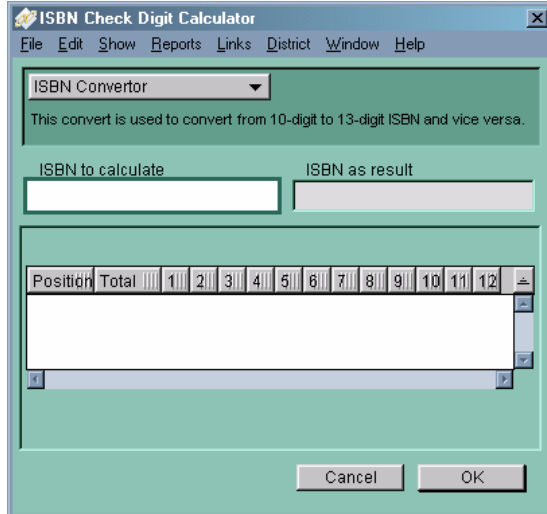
ISBN Check Digit Calculator

File Edit Show Reports Links District Window Help

ISBN Convertor

This convert is used to convert from 10-digit to 13-digit ISBN and vice versa.

ISBN to calculate

ISBN as result

| Position | Total | 1 | 2 | 3 | 4 | 5 | 6 | 7 | 8 | 9 | 10 | 11 | 12 |
|---|---|---|---|---|---|---|---|---|---|---|---|---|---|

Cancel OK